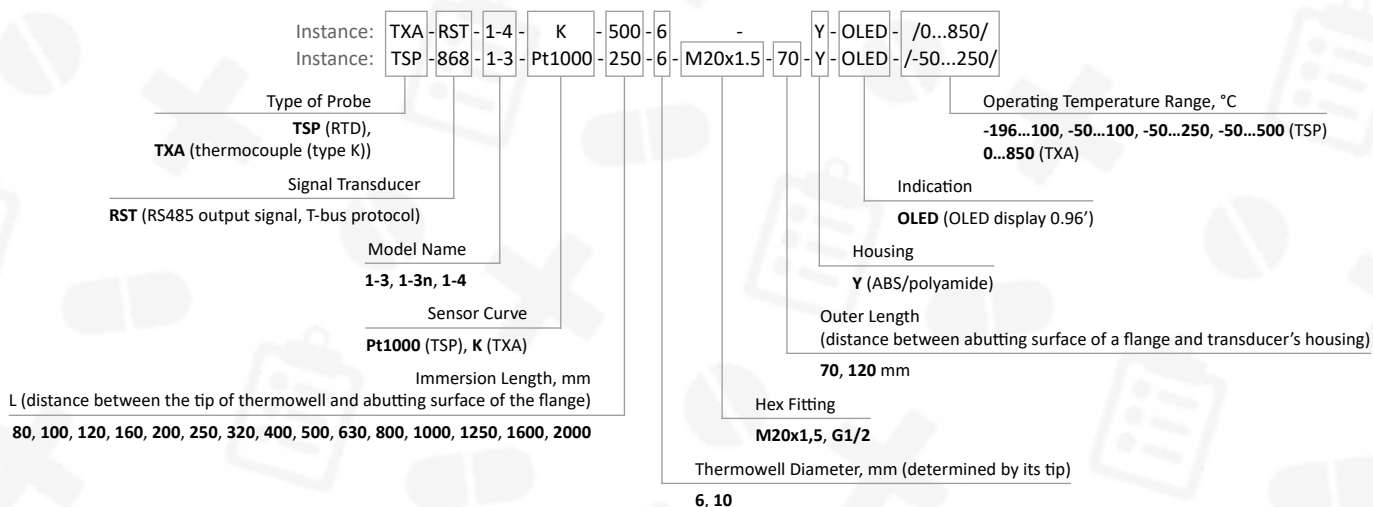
Instance: TXA - RST - 1-4 - K - 500 - 6 - Y - OLED - /0...850/
Instance: TSP - 868 - 1-3 - Pt1000 - 250 - 6 - M20x1.5 - 70 - Y - OLED - /-50...250/

Type of Probe
**TSP** (RTD), **TXA** (thermocouple (type K))

Signal Transducer
**RST** (RS485 output signal, T-bus protocol)

Model Name
**1-3**, **1-3n**, **1-4**

Sensor Curve
**Pt1000** (TSP), **K** (TXA)

Immersion Length, mm
L (distance between the tip of thermowell and abutting surface of the flange)
**80**, **100**, **120**, **160**, **200**, **250**, **320**, **400**, **500**, **630**, **800**, **1000**, **1250**, **1600**, **2000**

Operating Temperature Range, °C
**-196…100**, **-50…100**, **-50…250**, **-50…500** (TSP)
**0…850** (TXA)

Indication
**OLED** (OLED display 0.96’)

Housing
**Y** (ABS/polyamide)

Outer Length
(distance between abutting surface of a flange and transducer’s housing)
**70**, **120** mm

Hex Fitting
**M20x1,5**, **G1/2**

Thermowell Diameter, mm (determined by its tip)
**6**, **10**